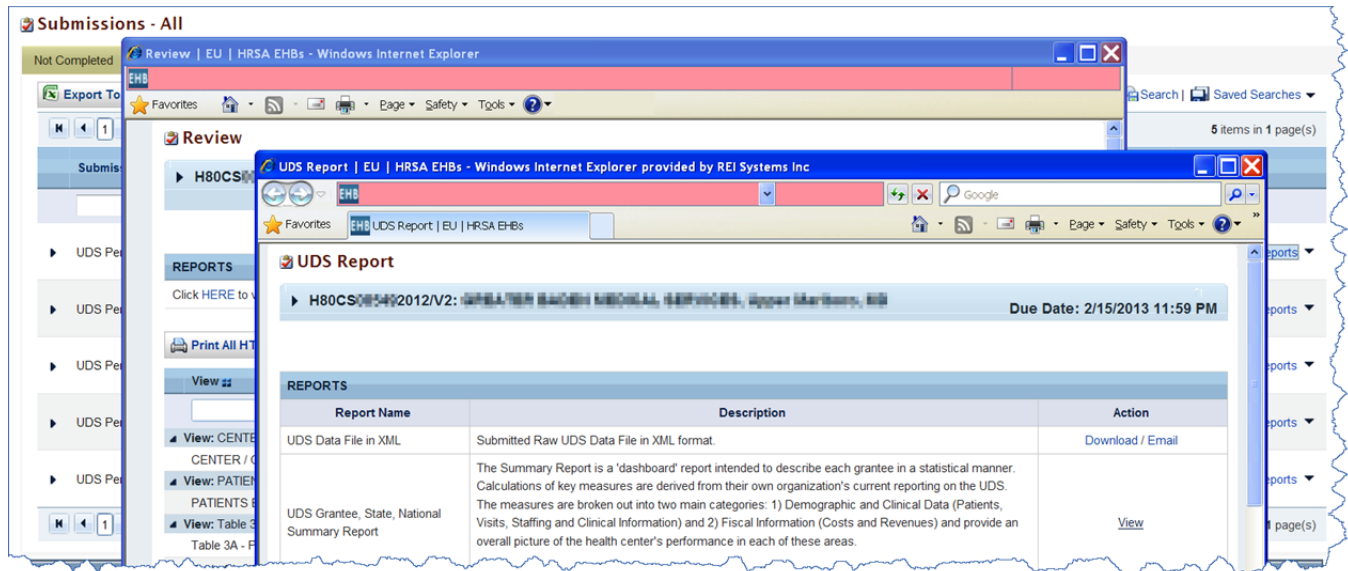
Submissions - All

Not Completed

Export To

Search | Saved Searches

5 items in 1 page(s)

Submiss

UDS Per

UDS Per

UDS Per

UDS Per

UDS Per

1 page(s)

Review | EU | HRSA EHBs - Windows Internet Explorer

EHB

Favorites Page Safety Tools

Review

H80CS

REPORTS

Click HERE to v

Print All HT

View

View: CENTE

CENTER / C

View: PATIEN

PATIENTS B

View: Table 3

Table 3A - F

UDS Report | EU | HRSA EHBs - Windows Internet Explorer provided by REI Systems Inc

EHB

Google

Favorites UDS Report | EU | HRSA EHBs

Page Safety Tools

UDS Report

H80CS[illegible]2012/V2: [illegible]

Due Date: 2/15/2013 11:59 PM

REPORTS

| Report Name | Description | Action |
|---|---|---|
| UDS Data File in XML | Submitted Raw UDS Data File in XML format. | Download / Email |
| UDS Grantee, State, National Summary Report | The Summary Report is a 'dashboard' report intended to describe each grantee in a statistical manner. Calculations of key measures are derived from their own organization's current reporting on the UDS. The measures are broken out into two main categories: 1) Demographic and Clinical Data (Patients, Visits, Staffing and Clinical Information) and 2) Fiscal Information (Costs and Revenues) and provide an overall picture of the health center's performance in each of these areas. | View |

Reports